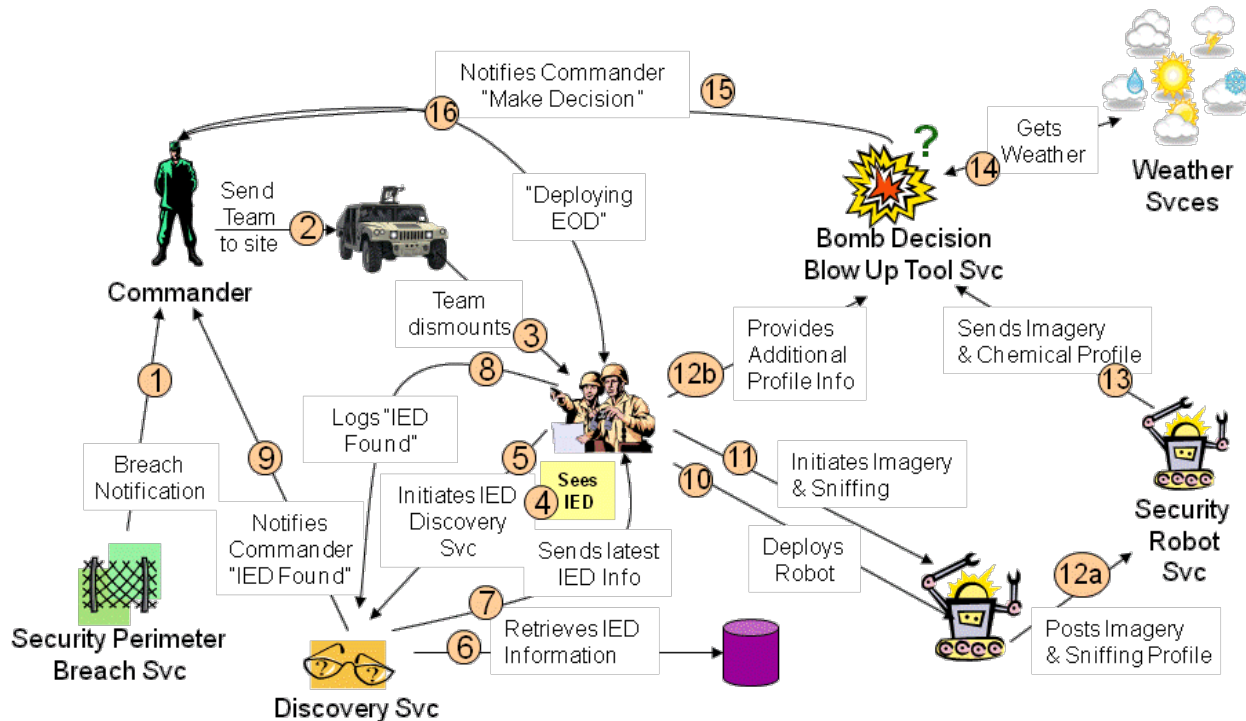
Notifies Commander "Make Decision"

15

16

Gets Weather

14

Weather Svces

?

Bomb Decision Blow Up Tool Svc

Commander

Send Team to site

2

"Deploying EOD"

Team dismounts

3

Provides Additional Profile Info

12b

Sends Imagery & Chemical Profile

13

1

8

Logs "IED Found"

Breach Notification

9

5

Sees IED

4

11

Initiates Imagery & Sniffing

10

Initiates IED Discovery Svc

Notifies Commander "IED Found"

Sends latest IED Info

Deploys Robot

Security Robot Svc

12a

7

Security Perimeter Breach Svc

6

Retrieves IED Information

Posts Imagery & Sniffing Profile

Discovery Svc